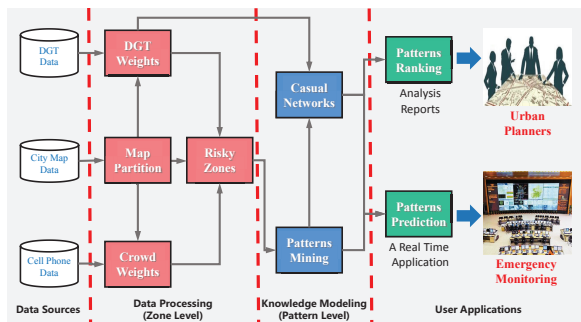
DGT Data

City Map Data

Cell Phone Data

DGT Weights

Map Partition

Crowd Weights

Risky Zones

Casual Networks

Patterns Mining

Patterns Ranking

Analysis Reports

Urban Planners

Patterns Prediction

A Real Time Application

Emergency Monitoring

Data Sources

Data Processing (Zone Level)

Knowledge Modeling (Pattern Level)

User Applications